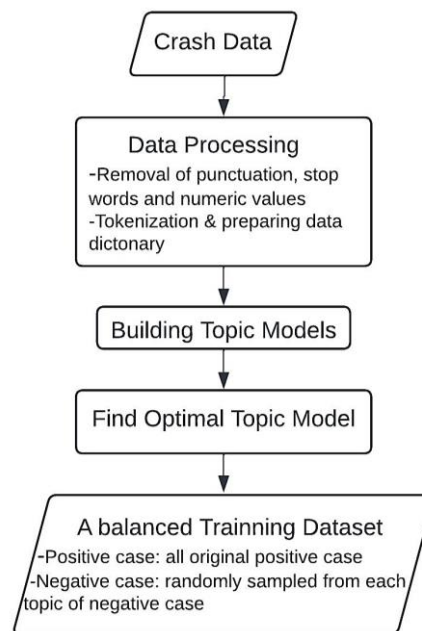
Crash Data

Data Processing
-Removal of punctuation, stop words and numeric values
-Tokenization & preparing data dictonary

Building Topic Models

Find Optimal Topic Model

A balanced Trainning Dataset
-Positive case: all original positive case
-Negative case: randomly sampled from each topic of negative case